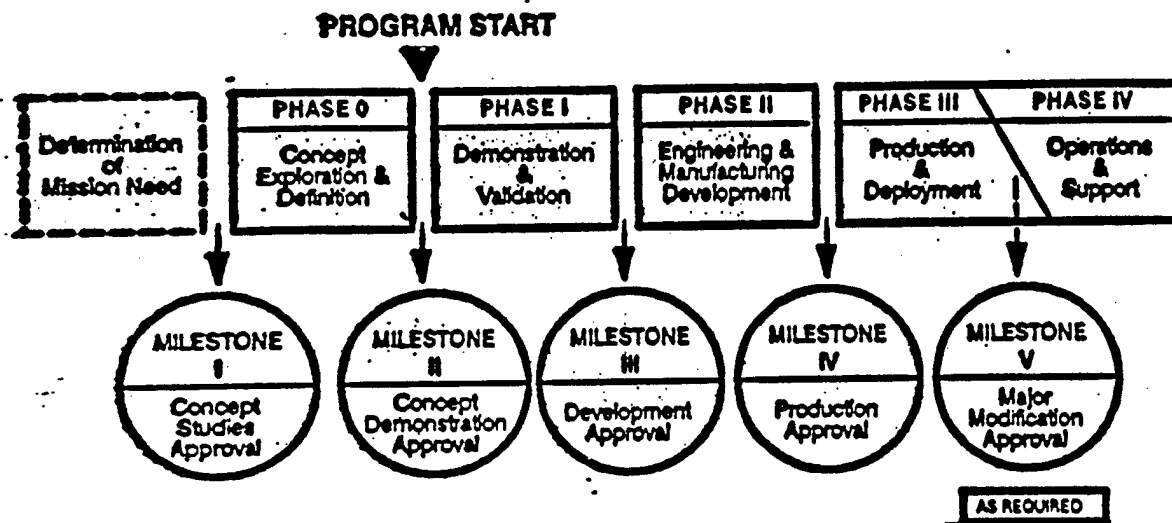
PROGRAM START

Determination of Mission Need

PHASE 0
Concept Exploration & Definition

PHASE I
Demonstration & Validation

PHASE II
Engineering & Manufacturing Development

PHASE III
Production & Deployment

PHASE IV
Operations & Support

MILESTONE I
Concept Studies Approval

MILESTONE II
Concept Demonstration Approval

MILESTONE III
Development Approval

MILESTONE IV
Production Approval

MILESTONE V
Major Modification Approval

AS REQUIRED